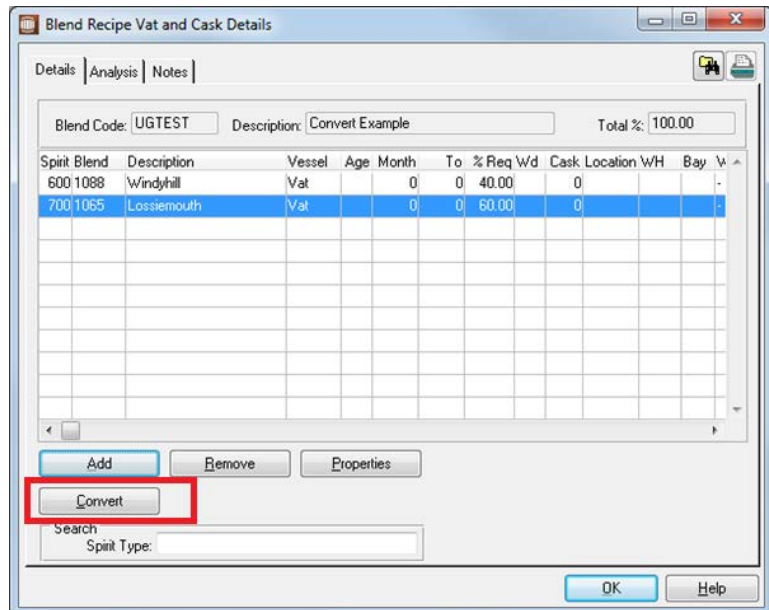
Blend Recipe Vat and Cask Details

Details | Analysis | Notes

Blend Code: UGTEST Description: Convert Example Total %: 100.00

| Spirit | Blend | Description | Vessel | Age | Month | To | % Req | Wd | Cask | Location | WH | Bay | W |
|---|---|---|---|---|---|---|---|---|---|---|---|---|---|
| 600 | 1088 | Windyhill | Vat | | 0 | 0 | 40.00 | | 0 | | | | - |
| 700 | 1065 | Lossiemouth | Vat | | 0 | 0 | 60.00 | | 0 | | | | - |

Add Remove Properties

Convert

Search
Spirit Type:

OK Help